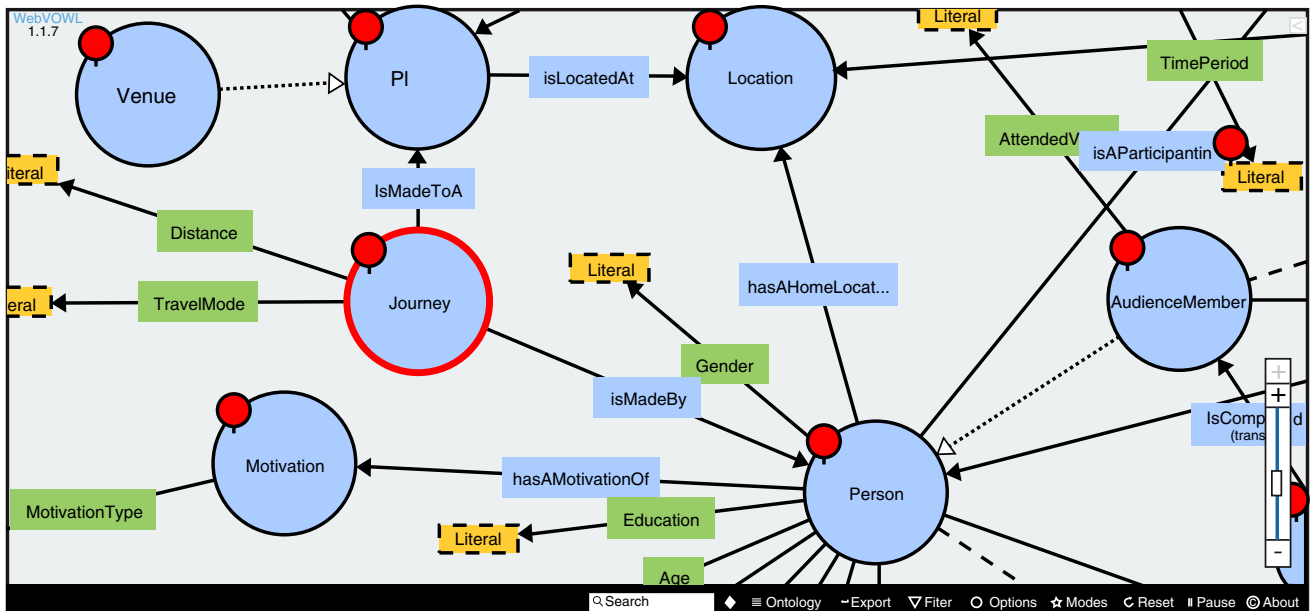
WebVOWL
1.1.7

Venue

Pl

isLocatedAt

Location

Literal

TimePeriod

AttendedV

isAParticipantin

Literal

iteral

Distance

IsMadeToA

Journey

eral

TravelMode

Literal

hasAHomeLocat...

AudienceMember

Gender

isMadeBy

IsComp d
(trans

Motivation

hasAMotivationOf

Person

MotivationType

Education

Literal

Age

+
+
-

Search
Ontology
Export
Filter
Options
Modes
Reset
Pause
About